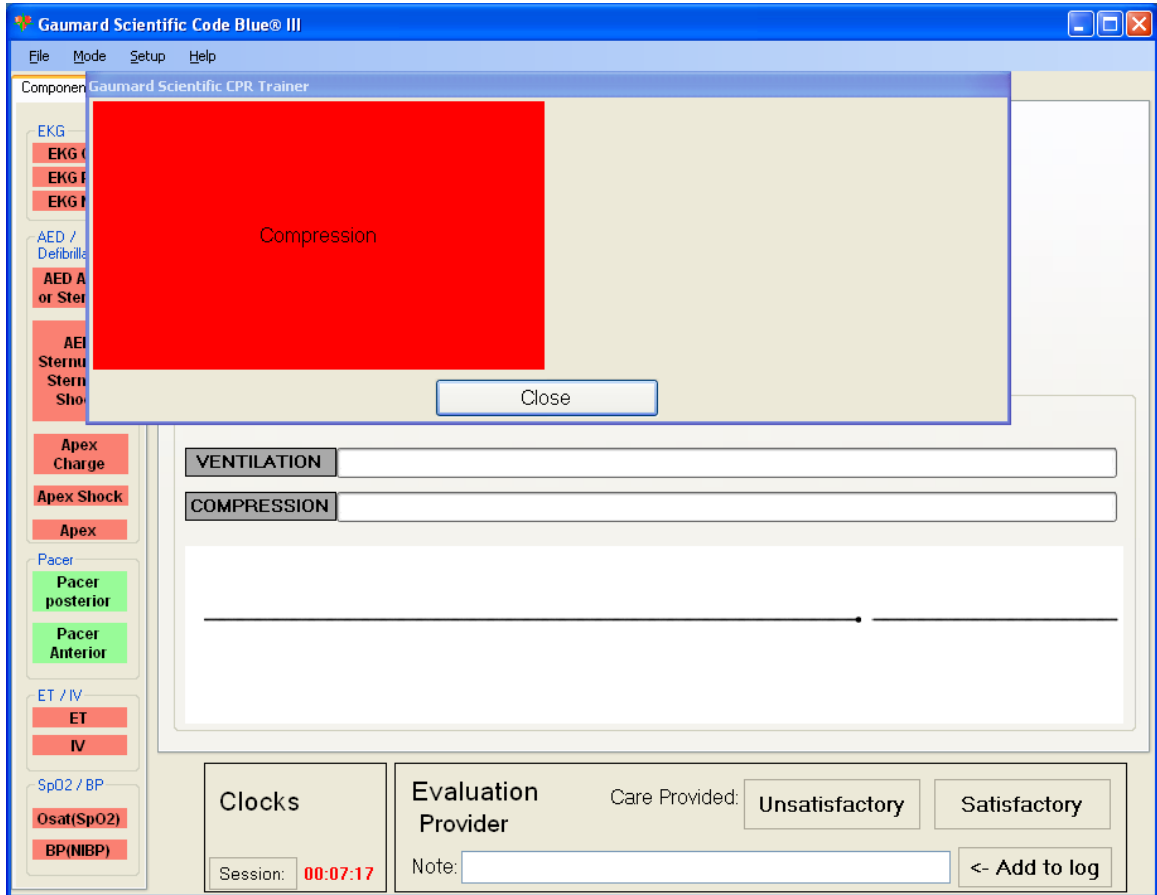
Gaumard Scientific Code Blue® III

File Mode Setup Help

Componen

Gaumard Scientific CPR Trainer

Compression

Close

EKG
EKG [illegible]
EKG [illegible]
EKG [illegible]

AED / Defibrilla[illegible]
AED A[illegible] or Ster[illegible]

AE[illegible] Sternu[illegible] Stern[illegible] Sho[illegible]

Apex Charge
Apex Shock
Apex

Pacer
Pacer posterior
Pacer Anterior

ET / IV
ET
IV

SpO2 / BP
Osat(SpO2)
BP(NIBP)

VENTILATION
COMPRESSION

Clocks
Session: 00:07:17

Evaluation Provider
Care Provided: Unsatisfactory Satisfactory
Note:
<- Add to log